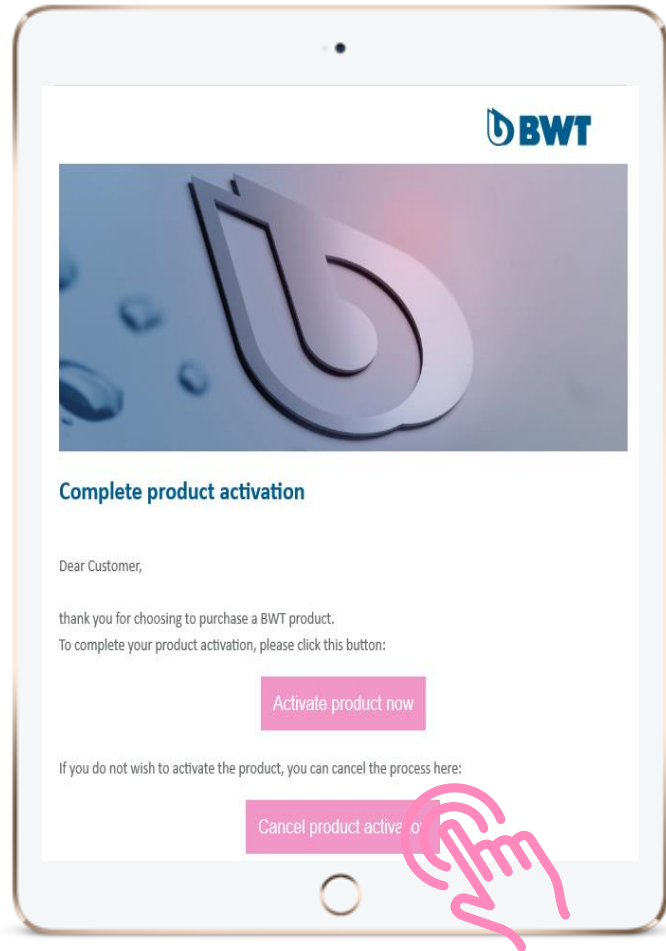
BWT

Complete product activation

Dear Customer,

thank you for choosing to purchase a BWT product.
To complete your product activation, please click this button:

Activate product now

If you do not wish to activate the product, you can cancel the process here:

Cancel product activa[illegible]